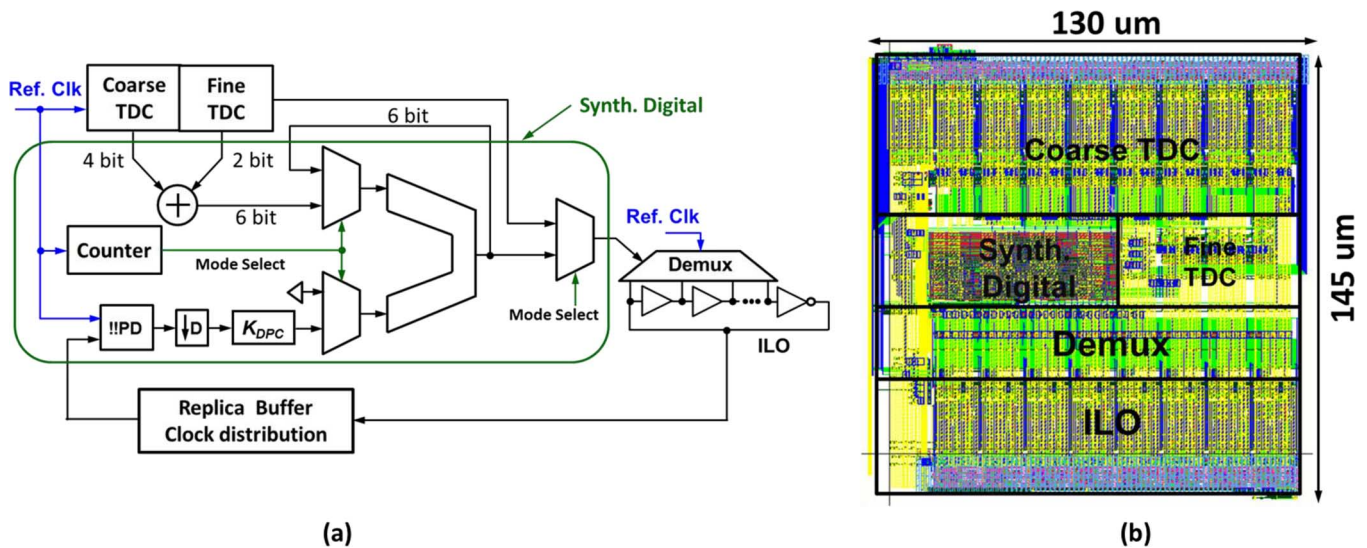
Ref. Clk

Coarse TDC

Fine TDC

Synth. Digital

6 bit

4 bit

2 bit

6 bit

Counter

Mode Select

Ref. Clk

Demux

Mode Select

!!PD

D

$K_{DPC}$

ILO

Replica Buffer Clock distribution

(a)

130 um

Coarse TDC

Synth. Digital

Fine TDC

Demux

ILO

145 um

(b)